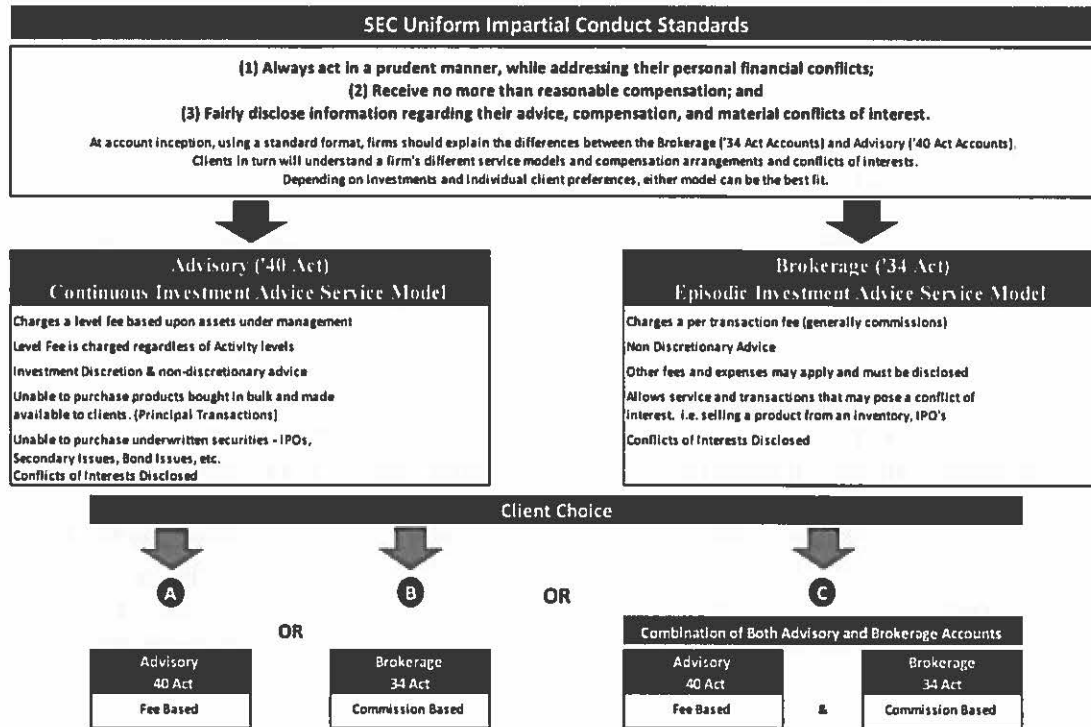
SEC Uniform Impartial Conduct Standards

(1) Always act in a prudent manner, while addressing their personal financial conflicts;
(2) Receive no more than reasonable compensation; and
(3) Fairly disclose information regarding their advice, compensation, and material conflicts of interest.

At account inception, using a standard format, firms should explain the differences between the Brokerage ('34 Act Accounts) and Advisory ('40 Act Accounts). Clients in turn will understand a firm's different service models and compensation arrangements and conflicts of interests. Depending on investments and individual client preferences, either model can be the best fit.

Advisory ('40 Act)
Continuous Investment Advice Service Model

Charges a level fee based upon assets under management

Level Fee is charged regardless of Activity levels

Investment Discretion & non-discretionary advice

Unable to purchase products bought in bulk and made available to clients. (Principal Transactions)

Unable to purchase underwritten securities - IPOs, Secondary Issues, Bond Issues, etc.

Conflicts of Interests Disclosed

Brokerage ('34 Act)
Episodic Investment Advice Service Model

Charges a per transaction fee (generally commissions)

Non Discretionary Advice

Other fees and expenses may apply and must be disclosed

Allows service and transactions that may pose a conflict of interest. i.e. selling a product from an inventory, IPO's

Conflicts of Interests Disclosed

Client Choice

A

OR

B

OR

C

Advisory
40 Act
Fee Based

Brokerage
34 Act
Commission Based

Combination of Both Advisory and Brokerage Accounts

Advisory
40 Act
Fee Based

&

Brokerage
34 Act
Commission Based